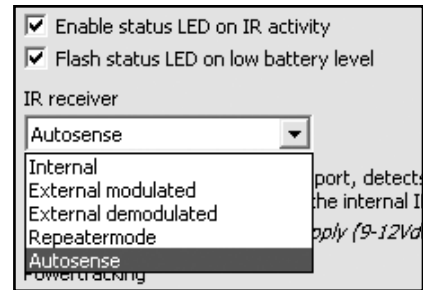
Enable status LED on IR activity

Flash status LED on low battery level

IR receiver

Autosense

Internal
External modulated
External demodulated
Repeatermode
Autosense

port, detects
the internal I
pply (9-12Vd
Powertracking